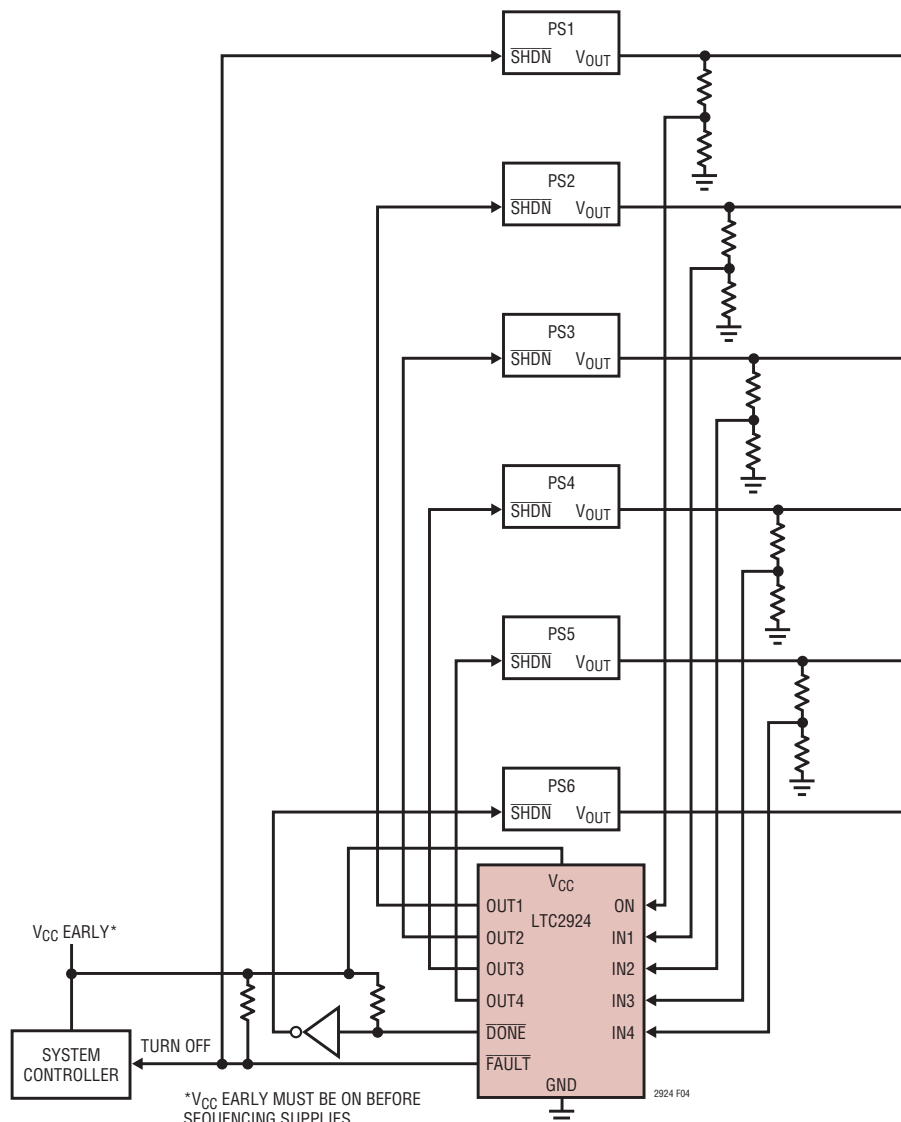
PS1
$\overline{SHDN}$ $V_{OUT}$

PS2
$\overline{SHDN}$ $V_{OUT}$

PS3
$\overline{SHDN}$ $V_{OUT}$

PS4
$\overline{SHDN}$ $V_{OUT}$

PS5
$\overline{SHDN}$ $V_{OUT}$

PS6
$\overline{SHDN}$ $V_{OUT}$

$V_{CC}$
OUT1
LTC2924
OUT2
OUT3
OUT4
$\overline{DONE}$
$\overline{FAULT}$
GND
ON
IN1
IN2
IN3
IN4

$V_{CC}$ EARLY*

SYSTEM CONTROLLER

TURN OFF

*$V_{CC}$ EARLY MUST BE ON BEFORE SEQUENCING SUPPLIES

2924 F04